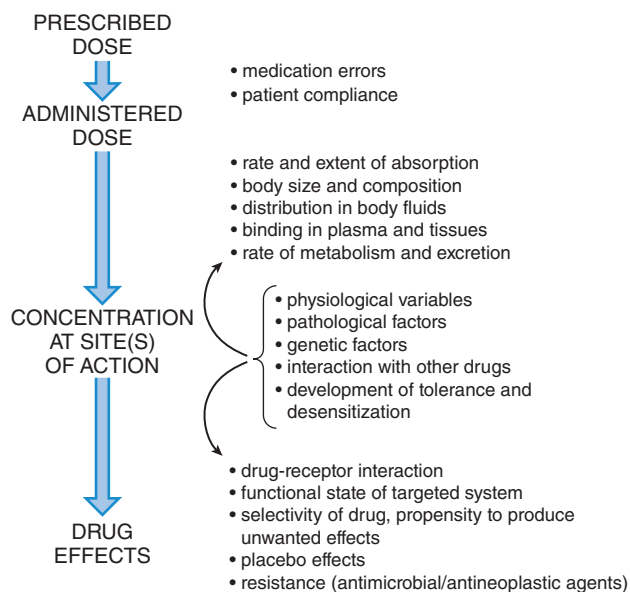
PRESCRIBED DOSE

• medication errors
• patient compliance

ADMINISTERED DOSE

• rate and extent of absorption
• body size and composition
• distribution in body fluids
• binding in plasma and tissues
• rate of metabolism and excretion

CONCENTRATION AT SITE(S) OF ACTION

• physiological variables
• pathological factors
• genetic factors
• interaction with other drugs
• development of tolerance and desensitization

• drug-receptor interaction
• functional state of targeted system
• selectivity of drug, propensity to produce unwanted effects
• placebo effects
• resistance (antimicrobial/antineoplastic agents)

DRUG EFFECTS